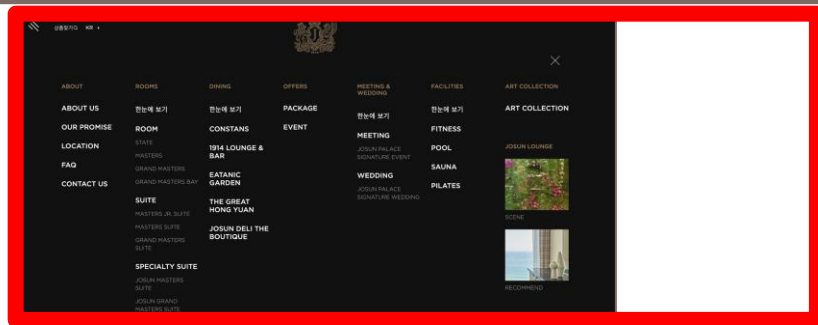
상품찾기도 KR

ABOUT
ABOUT US
OUR PROMISE
LOCATION
FAQ
CONTACT US

ROOMS
한눈에 보기
ROOM
STATE
MASTERS
GRAND MASTERS
GRAND MASTERS BAY
SUITE
MASTERS JR. SUITE
MASTERS SUITE
GRAND MASTERS SUITE
SPECIALTY SUITE
JOSUN MASTERS SUITE
JOSUN GRAND MASTERS SUITE

DINING
한눈에 보기
CONSTANS
1914 LOUNGE & BAR
EATANIC GARDEN
THE GREAT HONG YUAN
JOSUN DELI THE BOUTIQUE

OFFERS
PACKAGE
EVENT

MEETING & WEDDING
한눈에 보기
MEETING
JOSUN PALACE SIGNATURE EVENT
WEDDING
JOSUN PALACE SIGNATURE WEDDING

FACILITIES
한눈에 보기
FITNESS
POOL
SAUNA
PILATES

ART COLLECTION
ART COLLECTION
JOSUN LOUNGE
SCENE
RECOMMEND